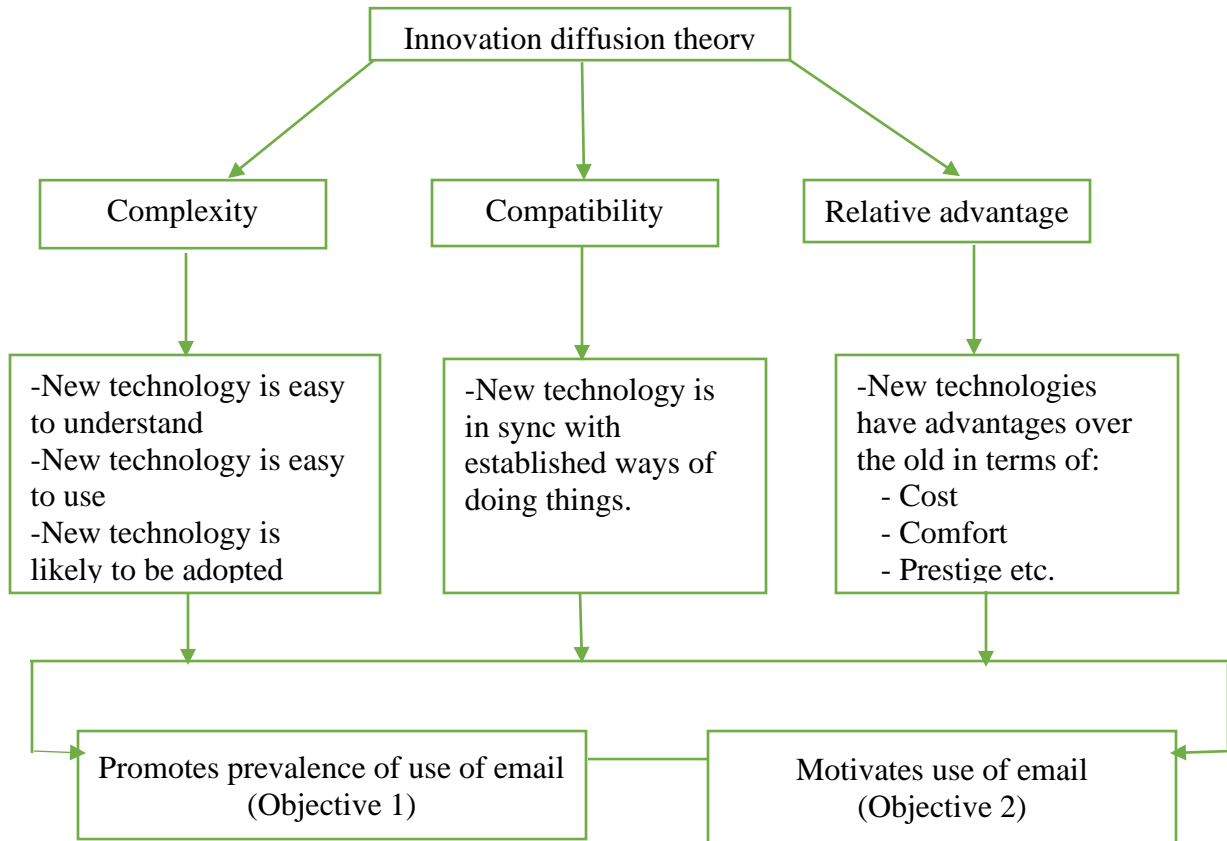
Innovation diffusion theory

Complexity

Compatibility

Relative advantage

-New technology is easy to understand
-New technology is easy to use
-New technology is likely to be adopted

-New technology is in sync with established ways of doing things.

-New technologies have advantages over the old in terms of:
- Cost
- Comfort
- Prestige etc.

Promotes prevalence of use of email (Objective 1)

Motivates use of email (Objective 2)